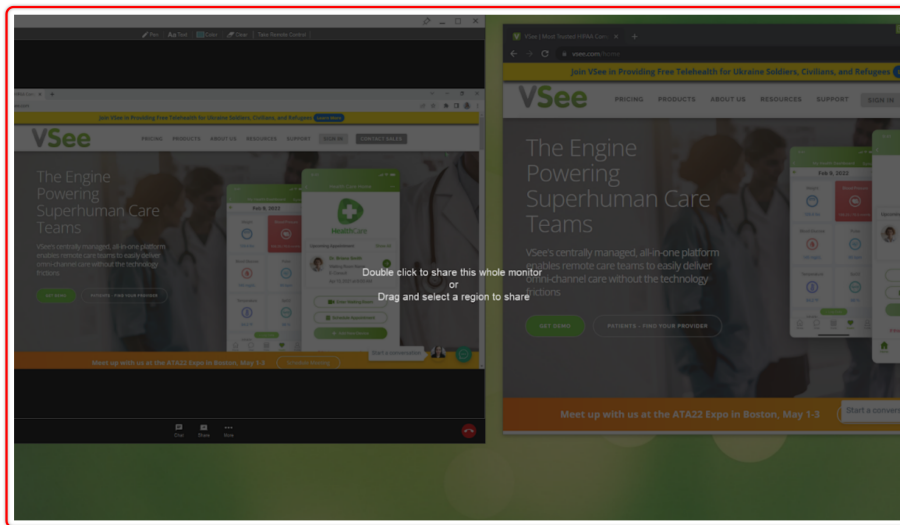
Pen Aa Text Color Clear Take Remote Control

Join VSee in Providing Free Telehealth for Ukraine Soldiers, Civilians, and Refugees Learn More

VSee PRICING PRODUCTS ABOUT US RESOURCES SUPPORT SIGN IN CONTACT SALES

The Engine Powering Superhuman Care Teams

VSee's centrally managed, all-in-one platform enables remote care teams to easily deliver omni-channel care without the technology frictions

GET DEMO PATIENTS - FIND YOUR PROVIDER

Feb 8, 2022

MediCare

Meet up with us at the ATA22 Expo in Boston, May 1-3

Start a conversation

Chat Share More

VSee | Most Trusted HIPAA Com ×

vsee.com

Join VSee in Providing Free Telehealth for Ukraine Soldiers, Civilians, and Refugees

VSee PRICING PRODUCTS ABOUT US RESOURCES SUPPORT SIGN IN

The Engine Powering Superhuman Care Teams

VSee's centrally managed, all-in-one platform enables remote care teams to easily deliver omni-channel care without the technology frictions.

GET DEMO PATIENTS - FIND YOUR PROVIDER

Feb 8, 2022

Meet up with us at the ATA22 Expo in Boston, May 1-3

Start a conversa

Double click to share this whole monitor
or
Drag and select a region to share